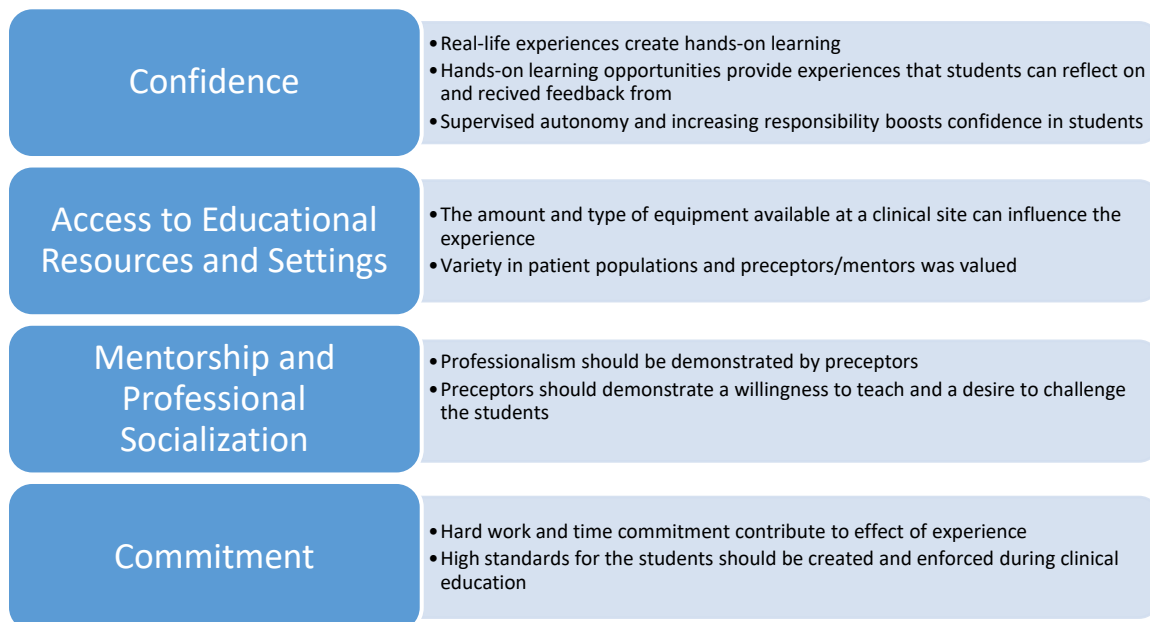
Confidence

• Real-life experiences create hands-on learning
• Hands-on learning opportunities provide experiences that students can reflect on and recived feedback from
• Supervised autonomy and increasing responsibility boosts confidence in students

Access to Educational Resources and Settings

• The amount and type of equipment available at a clinical site can influence the experience
• Variety in patient populations and preceptors/mentors was valued

Mentorship and Professional Socialization

• Professionalism should be demonstrated by preceptors
• Preceptors should demonstrate a willingness to teach and a desire to challenge the students

Commitment

• Hard work and time commitment contribute to effect of experience
• High standards for the students should be created and enforced during clinical education